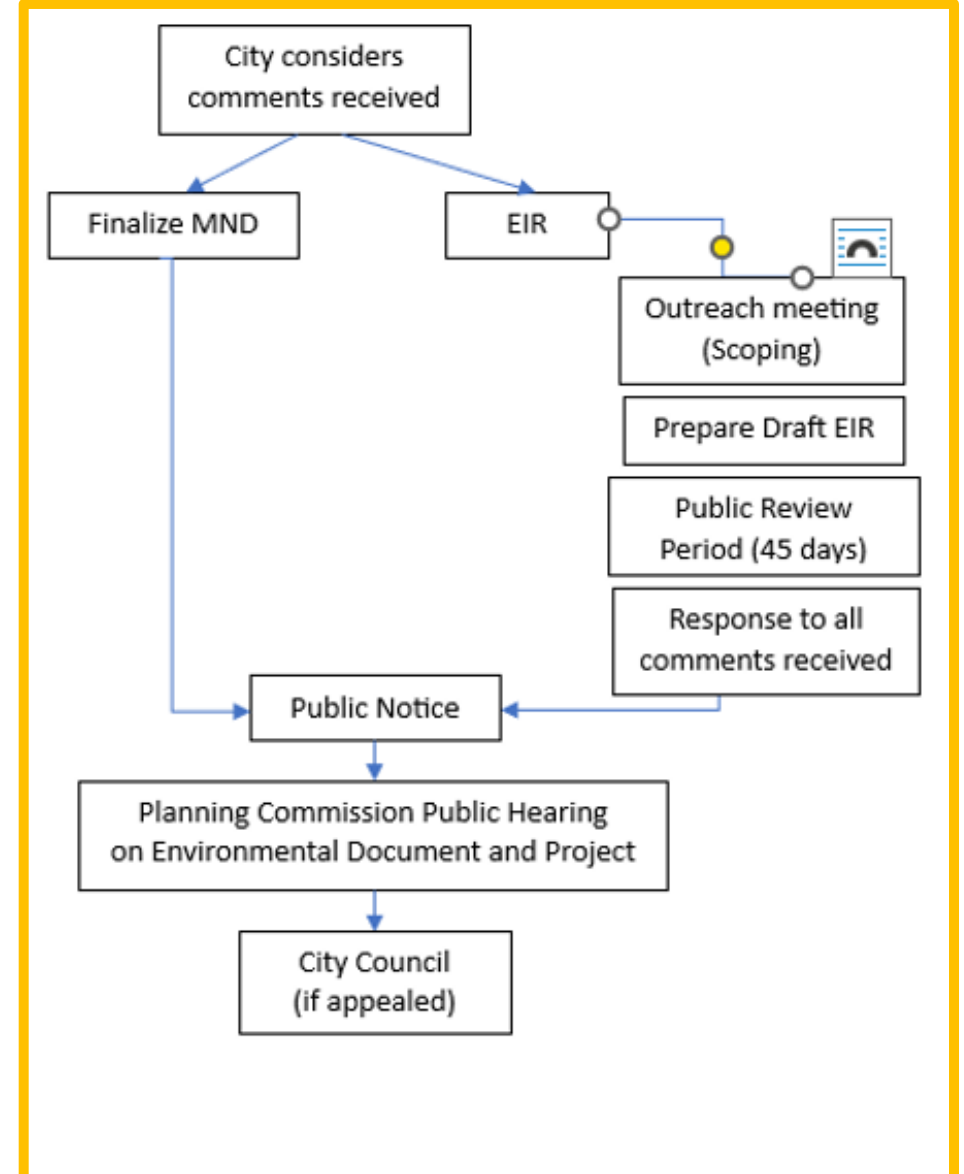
City considers comments received

Finalize MND

EIR

Outreach meeting (Scoping)

Prepare Draft EIR

Public Review Period (45 days)

Response to all comments received

Public Notice

Planning Commission Public Hearing on Environmental Document and Project

City Council (if appealed)